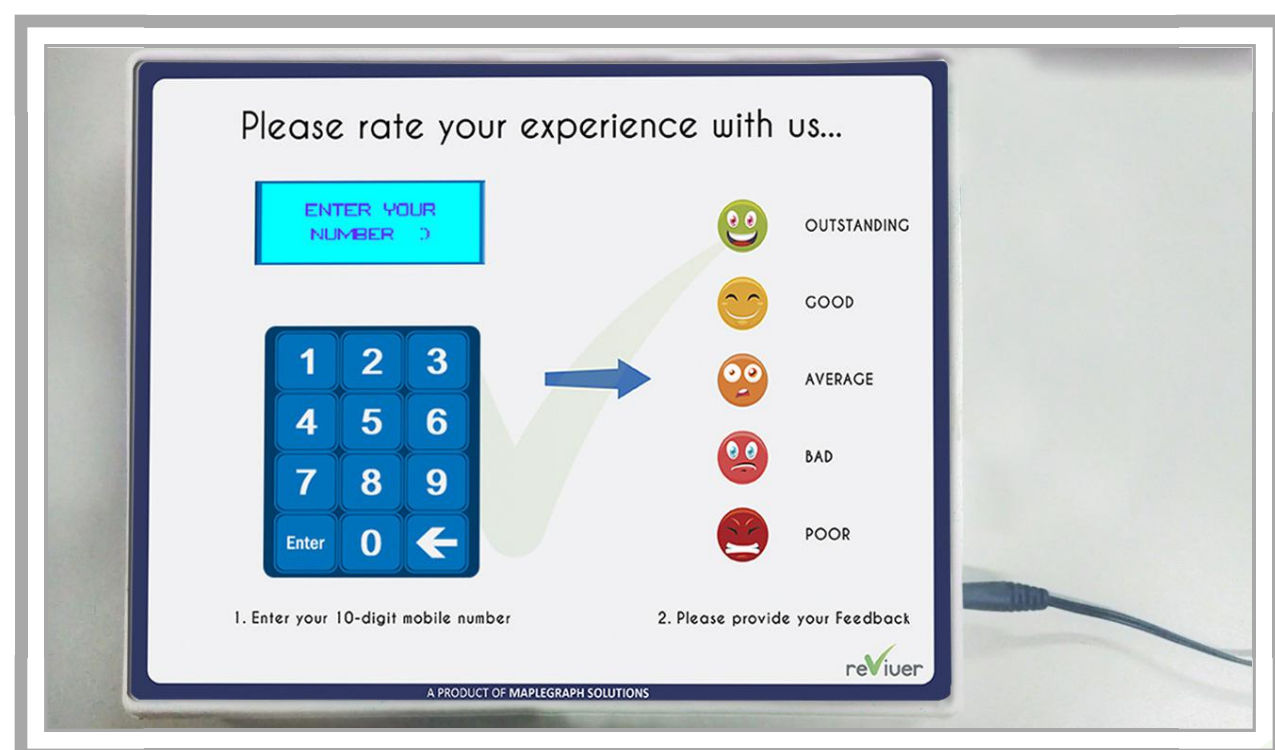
Please rate your experience with us...

ENTER YOUR NUMBER :)

| 1 | 2 | 3 |
|---|---|---|
| 4 | 5 | 6 |
| 7 | 8 | 9 |
| Enter | 0 | ← |

OUTSTANDING

GOOD

AVERAGE

BAD

POOR

1. Enter your 10-digit mobile number

2. Please provide your Feedback

reViuer

A PRODUCT OF MAPLEGRAPH SOLUTIONS